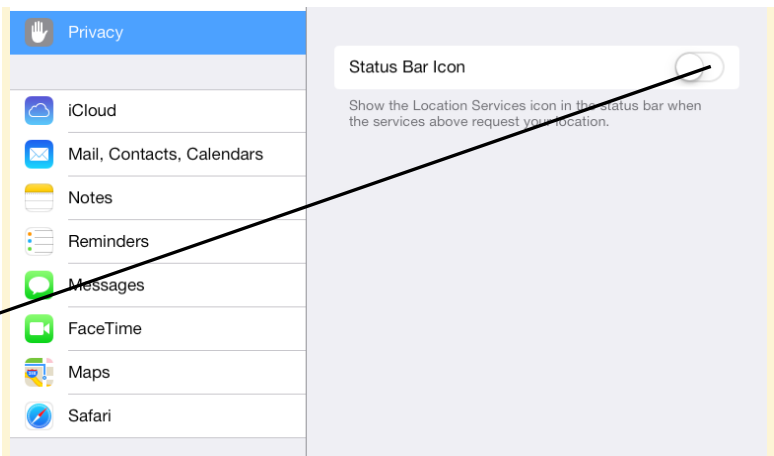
Privacy

iCloud

Mail, Contacts, Calendars

Notes

Reminders

Messages

FaceTime

Maps

Safari

Status Bar Icon

Show the Location Services icon in the status bar when the services above request your location.